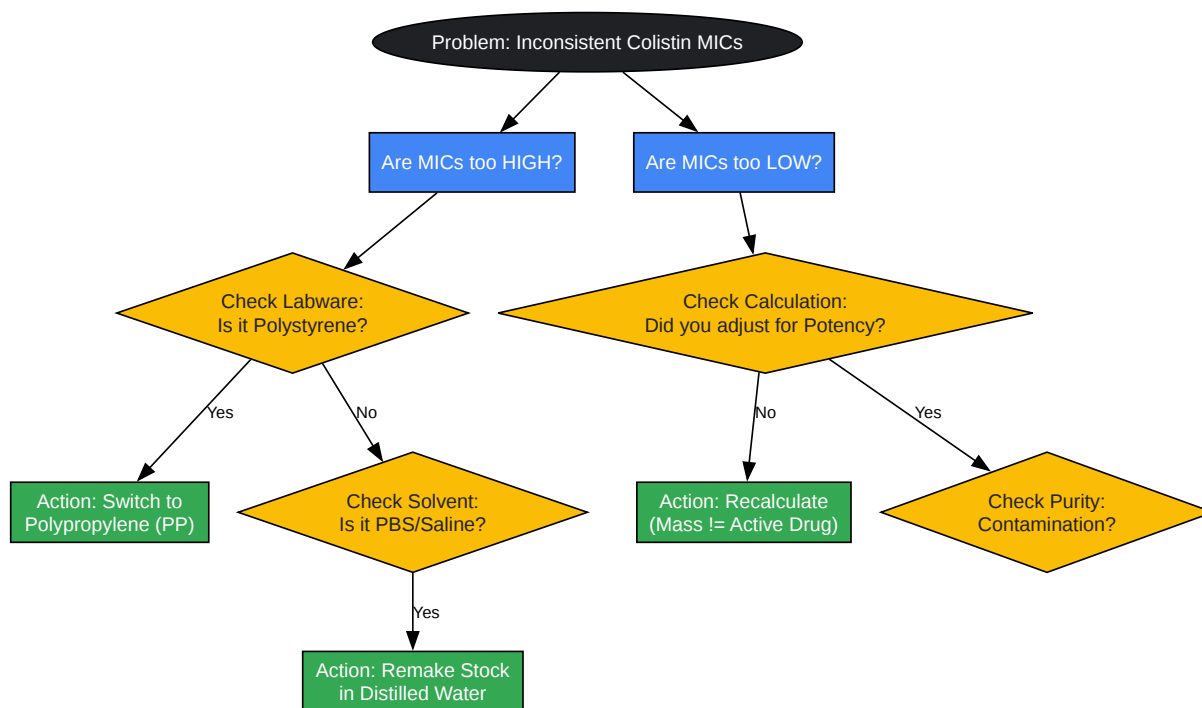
Problem: Inconsistent Colistin MICs

Are MICs too HIGH?

Are MICs too LOW?

Check Labware: Is it Polystyrene?

Check Calculation: Did you adjust for Potency?

Yes

No

No

Yes

Action: Switch to Polypropylene (PP)

Check Solvent: Is it PBS/Saline?

Action: Recalculate (Mass != Active Drug)

Check Purity: Contamination?

Yes

Action: Remake Stock in Distilled Water